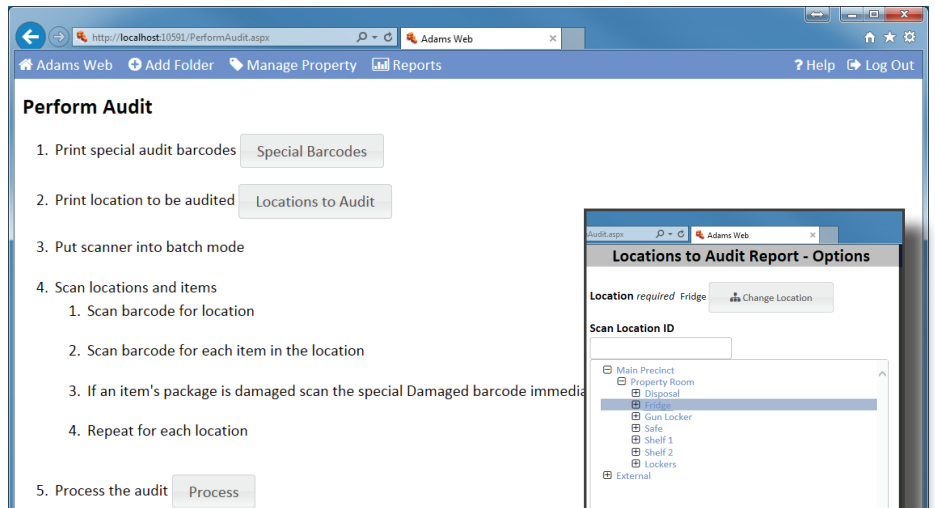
http://localhost:10591/PerformAudit.aspx

Adams Web

Adams Web   Add Folder   Manage Property   Reports   ? Help   Log Out

Perform Audit

1. Print special audit barcodes Special Barcodes

2. Print location to be audited Locations to Audit

3. Put scanner into batch mode

4. Scan locations and items
   1. Scan barcode for location

   2. Scan barcode for each item in the location

   3. If an item's package is damaged scan the special Damaged barcode immedia

   4. Repeat for each location

5. Process the audit Process

Audit.aspx

Adams Web

Locations to Audit Report - Options

Location required Fridge Change Location

Scan Location ID

Main Precinct
Property Room
Disposal
Fridge
Gun Locker
Safe
Shelf 1
Shelf 2
Lockers
External